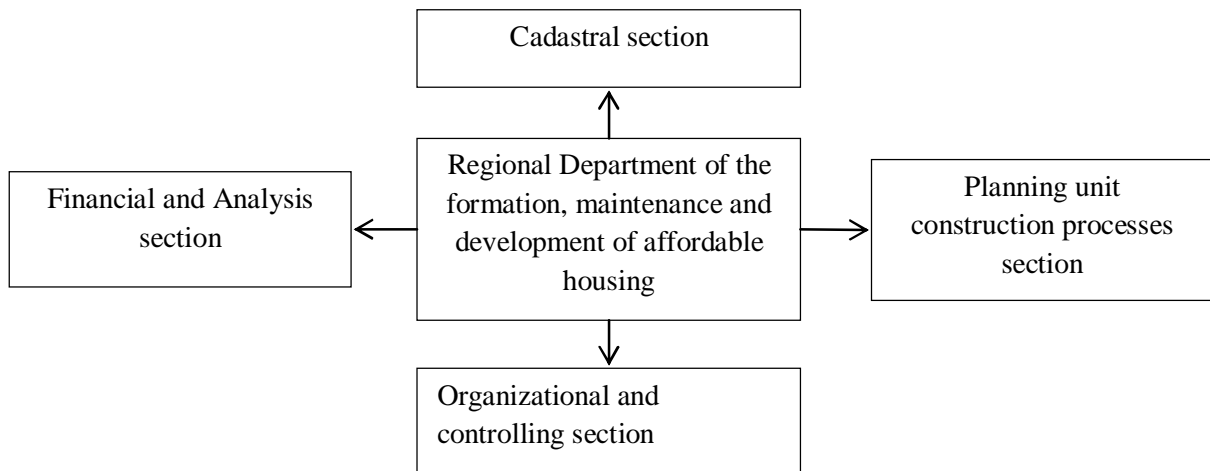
Cadastral section

Financial and Analysis section

Regional Department of the formation, maintenance and development of affordable housing

Planning unit construction processes section

Organizational and controlling section